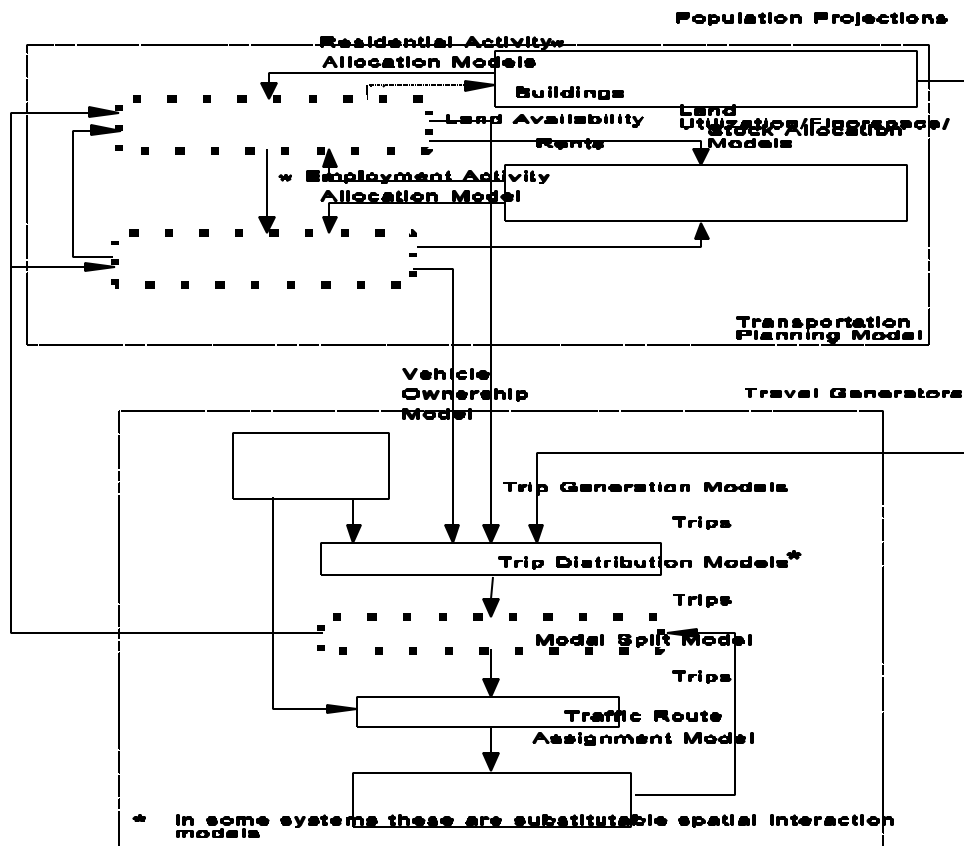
Population Projections

Residential Activity*
Allocation Models

Buildings

Land Availability

Land
Utilization/Floorspace/
Stock Allocation
Models

Rents

* Employment Activity
Allocation Model

Transportation
Planning Model

Vehicle
Ownership
Model

Travel Generators

Trip Generation Models

Trips

Trip Distribution Models*

Trips

Modal Split Model

Trips

Traffic Route
Assignment Model

* In some systems these are substitutable spatial interaction models